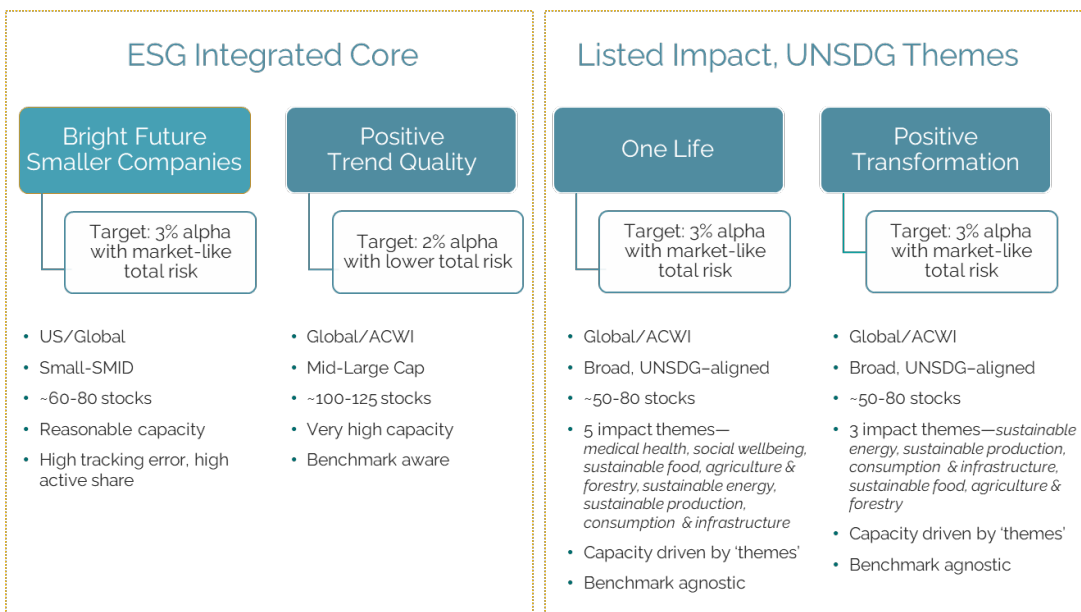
ESG Integrated Core

Bright Future Smaller Companies

Target: 3% alpha with market-like total risk

- US/Global
- Small-SMID
- ~60-80 stocks
- Reasonable capacity
- High tracking error, high active share

Positive Trend Quality

Target: 2% alpha with lower total risk

- Global/ACWI
- Mid-Large Cap
- ~100-125 stocks
- Very high capacity
- Benchmark aware

Listed Impact, UNSDG Themes

One Life

Target: 3% alpha with market-like total risk

- Global/ACWI
- Broad, UNSDG–aligned
- ~50-80 stocks
- 5 impact themes— *medical health, social wellbeing, sustainable food, agriculture & forestry, sustainable energy, sustainable production, consumption & infrastructure*
- Capacity driven by 'themes'
- Benchmark agnostic

Positive Transformation

Target: 3% alpha with market-like total risk

- Global/ACWI
- Broad, UNSDG–aligned
- ~50-80 stocks
- 3 impact themes—*sustainable energy, sustainable production, consumption & infrastructure, sustainable food, agriculture & forestry*
- Capacity driven by 'themes'
- Benchmark agnostic